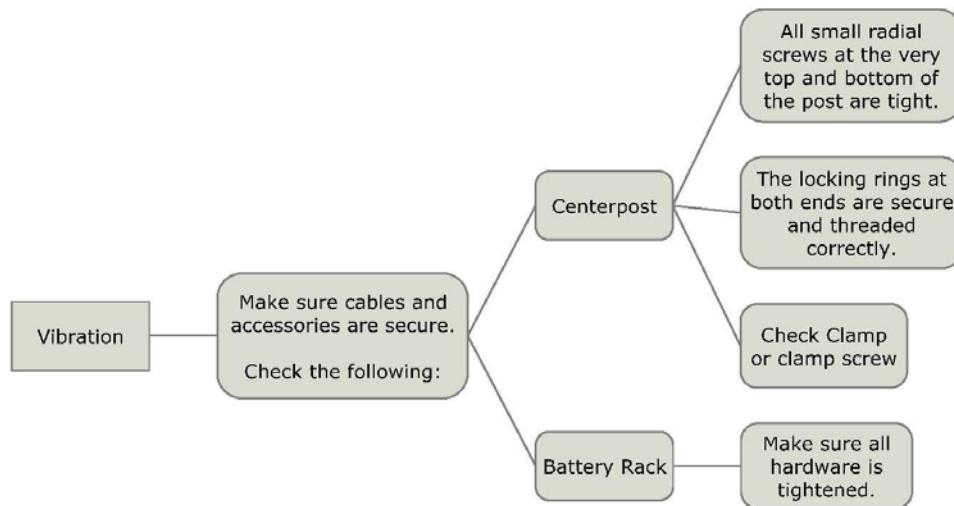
Vibration

Make sure cables and accessories are secure.

Check the following:

Centerpost

All small radial screws at the very top and bottom of the post are tight.

The locking rings at both ends are secure and threaded correctly.

Check Clamp or clamp screw

Battery Rack

Make sure all hardware is tightened.